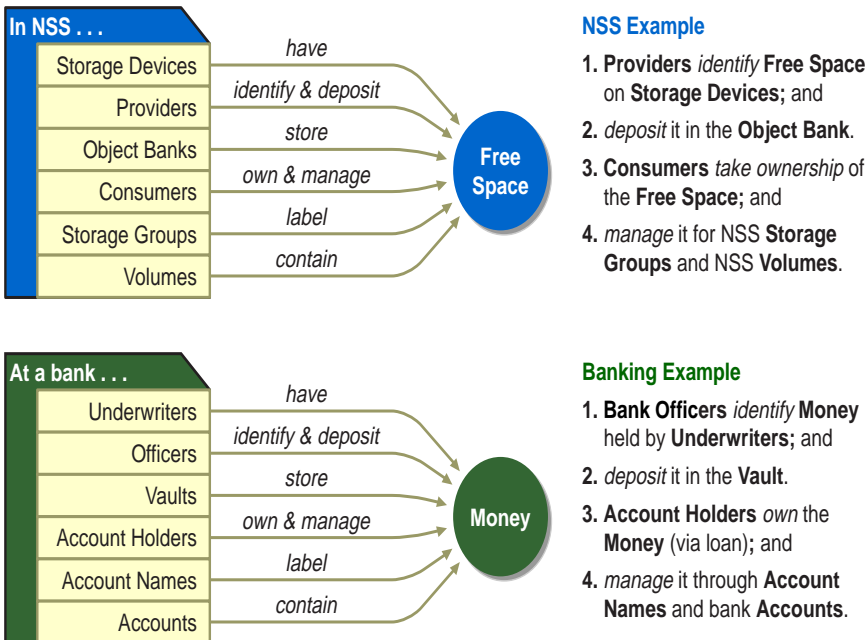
In NSS . . .

Storage Devices
Providers
Object Banks
Consumers
Storage Groups
Volumes

have
identify & deposit
store
own & manage
label
contain

Free Space

NSS Example

1. Providers identify Free Space on Storage Devices; and

2. deposit it in the Object Bank.

3. Consumers take ownership of the Free Space; and

4. manage it for NSS Storage Groups and NSS Volumes.

At a bank . . .

Underwriters
Officers
Vaults
Account Holders
Account Names
Accounts

have
identify & deposit
store
own & manage
label
contain

Money

Banking Example

1. Bank Officers identify Money held by Underwriters; and

2. deposit it in the Vault.

3. Account Holders own the Money (via loan); and

4. manage it through Account Names and bank Accounts.